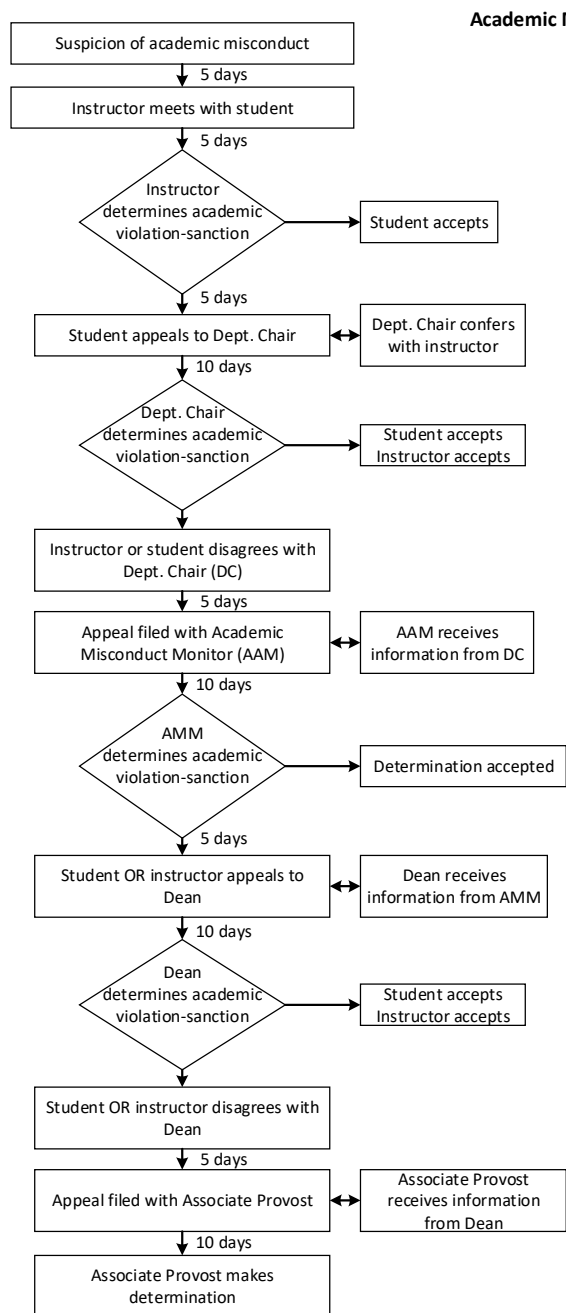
Academic M

Suspicion of academic misconduct

5 days

Instructor meets with student

5 days

Instructor determines academic violation-sanction

Student accepts

5 days

Student appeals to Dept. Chair

Dept. Chair confers with instructor

10 days

Dept. Chair determines academic violation-sanction

Student accepts Instructor accepts

Instructor or student disagrees with Dept. Chair (DC)

5 days

Appeal filed with Academic Misconduct Monitor (AAM)

AAM receives information from DC

10 days

AMM determines academic violation-sanction

Determination accepted

5 days

Student OR instructor appeals to Dean

Dean receives information from AMM

10 days

Dean determines academic violation-sanction

Student accepts Instructor accepts

Student OR instructor disagrees with Dean

5 days

Appeal filed with Associate Provost

Associate Provost receives information from Dean

10 days

Associate Provost makes determination